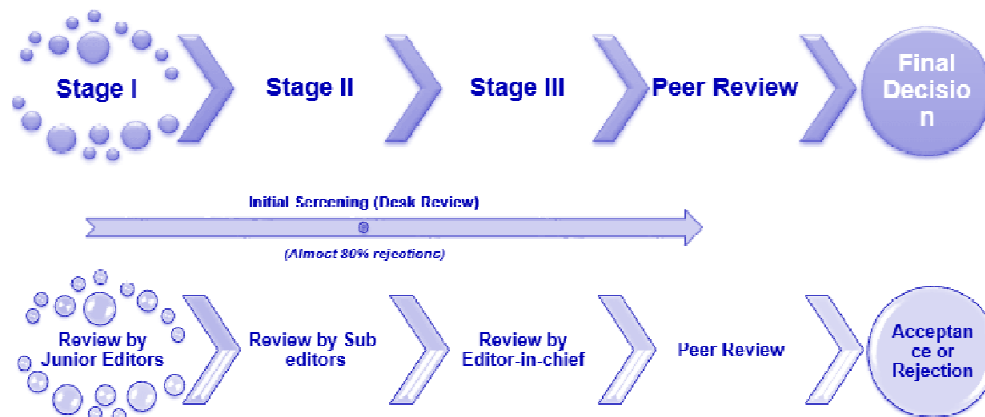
Stage I

Stage II

Stage III

Peer Review

Final Decisio n

Initial Screening (Desk Review)

(Almost 80% rejections)

Review by Junior Editors

Review by Sub editors

Review by Editor-in-chief

Peer Review

Acceptan ce or Rejection